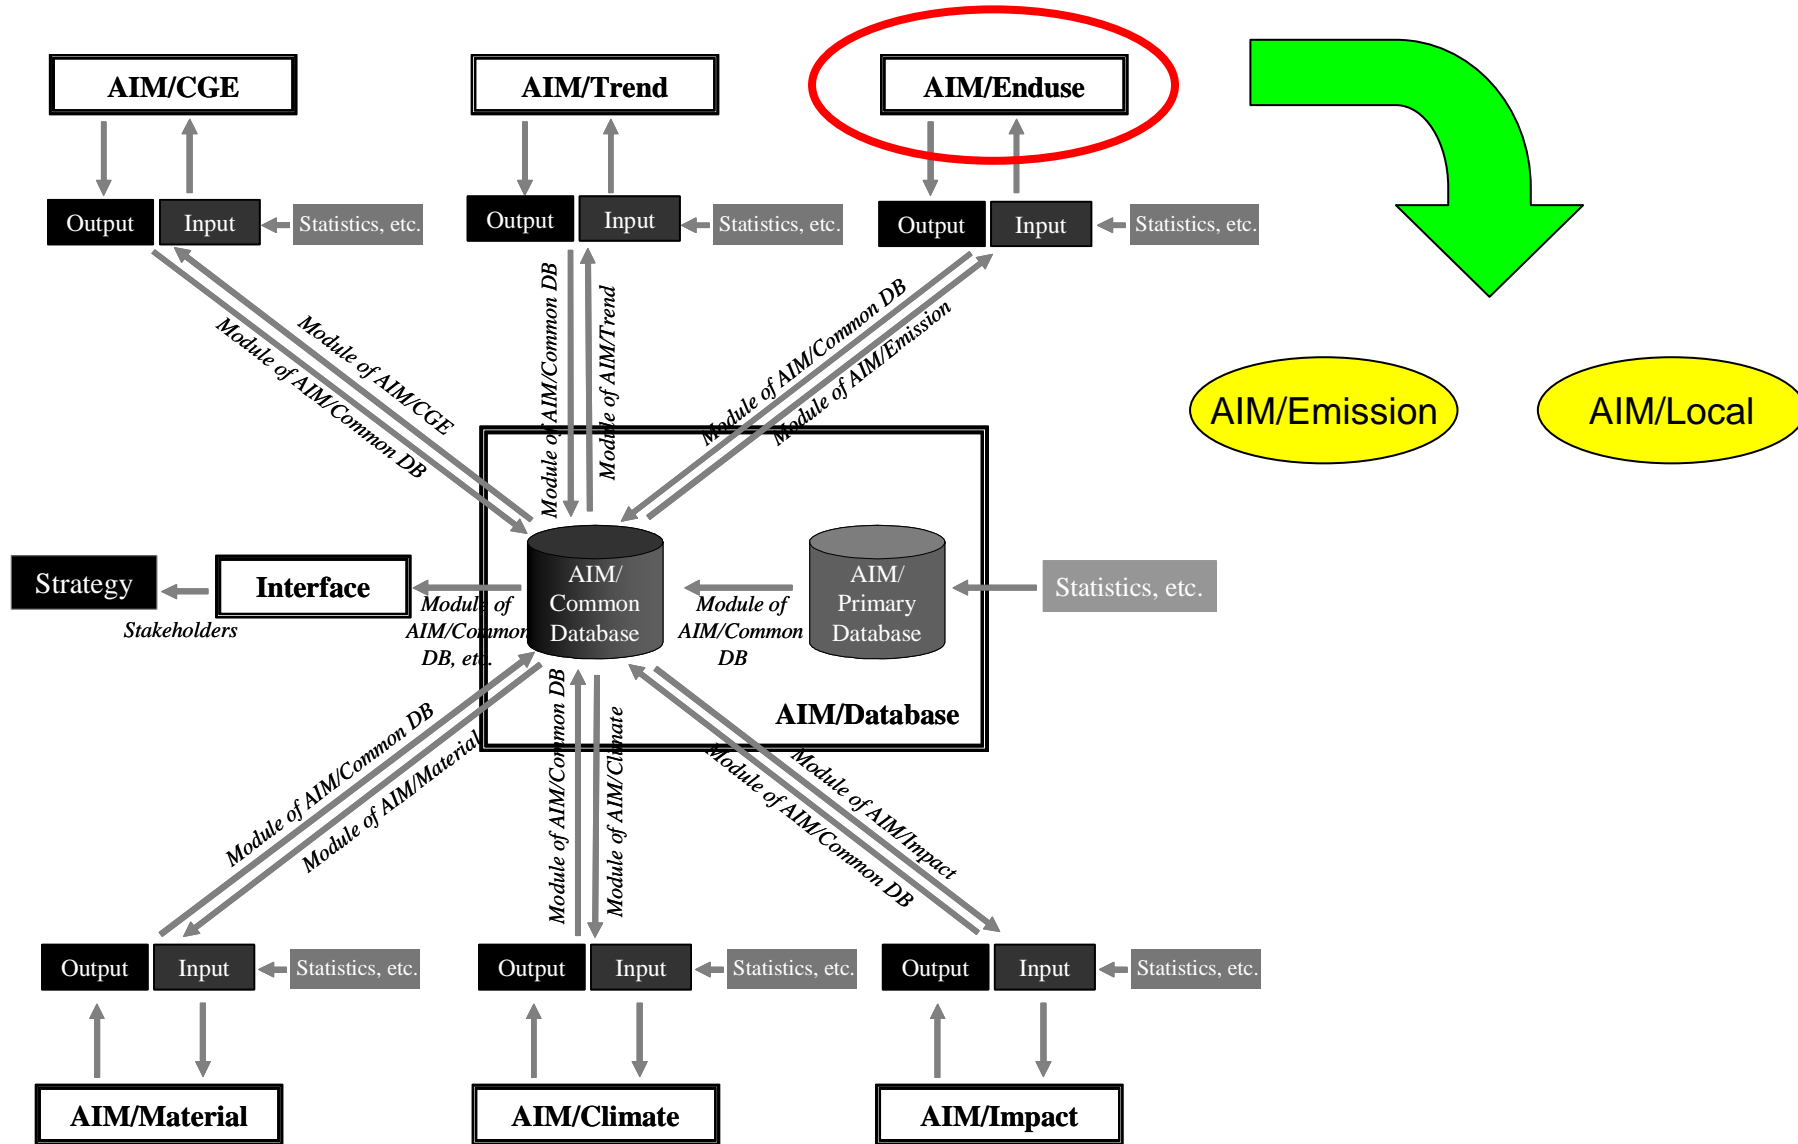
AIM/CGE

AIM/Trend

AIM/Enduse

Output Input Statistics, etc.

Output Input Statistics, etc.

Output Input Statistics, etc.

Module of AIM/CGE

Module of AIM/Common DB

Module of AIM/Common DB

Module of AIM/Trend

Module of AIM/Common DB

Module of AIM/Emission

AIM/Emission

AIM/Local

Strategy

Interface

Stakeholders

Module of AIM/Common DB, etc.

AIM/ Common Database

Module of AIM/Common DB

AIM/ Primary Database

Statistics, etc.

AIM/Database

Module of AIM/Common DB

Module of AIM/Material

Module of AIM/Common DB

Module of AIM/Climate

Module of AIM/Impact

Module of AIM/Common DB

Output Input Statistics, etc.

Output Input Statistics, etc.

Output Input Statistics, etc.

AIM/Material

AIM/Climate

AIM/Impact